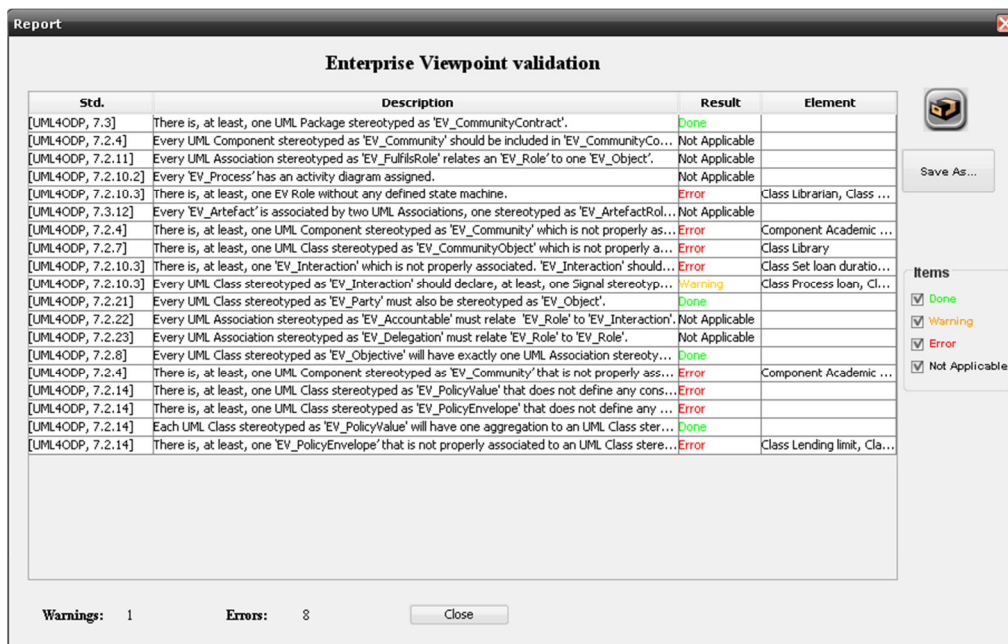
Report

Enterprise Viewpoint validation

| Std. | Description | Result | Element |
|---|---|---|---|
| [UML4ODP, 7.3] | There is, at least, one UML Package stereotyped as 'EV_CommunityContract'. | Done | |
| [UML4ODP, 7.2.4] | Every UML Component stereotyped as 'EV_Community' should be included in 'EV_CommunityCo... | Not Applicable | |
| [UML4ODP, 7.2.11] | Every UML Association stereotyped as 'EV_FulfilsRole' relates an 'EV_Role' to one 'EV_Object'. | Not Applicable | |
| [UML4ODP, 7.2.10.2] | Every 'EV_Process' has an activity diagram assigned. | Not Applicable | |
| [UML4ODP, 7.2.10.3] | There is, at least, one EV Role without any defined state machine. | Error | Class Librarian, Class ... |
| [UML4ODP, 7.3.12] | Every 'EV_Artefact' is associated by two UML Associations, one stereotyped as 'EV_ArtefactRol... | Not Applicable | |
| [UML4ODP, 7.2.4] | There is, at least, one UML Component stereotyped as 'EV_Community' which is not properly as... | Error | Component Academic ... |
| [UML4ODP, 7.2.7] | There is, at least, one UML Class stereotyped as 'EV_CommunityObject' which is not properly a... | Error | Class Library |
| [UML4ODP, 7.2.10.3] | There is, at least, one 'EV_Interaction' which is not properly associated. 'EV_Interaction' should... | Error | Class Set loan duratio... |
| [UML4ODP, 7.2.10.3] | Every UML Class stereotyped as 'EV_Interaction' should declare, at least, one Signal stereotyp... | Warning | Class Process loan, Cl... |
| [UML4ODP, 7.2.21] | Every UML Class stereotyped as 'EV_Party' must also be stereotyped as 'EV_Object'. | Done | |
| [UML4ODP, 7.2.22] | Every UML Association stereotyped as 'EV_Accountable' must relate 'EV_Role' to 'EV_Interaction'. | Not Applicable | |
| [UML4ODP, 7.2.23] | Every UML Association stereotyped as 'EV_Delegation' must relate 'EV_Role' to 'EV_Role'. | Not Applicable | |
| [UML4ODP, 7.2.8] | Every UML Class stereotyped as 'EV_Objective' will have exactly one UML Association stereoty... | Done | |
| [UML4ODP, 7.2.4] | There is, at least, one UML Component stereotyped as 'EV_Community' that is not properly ass... | Error | Component Academic ... |
| [UML4ODP, 7.2.14] | There is, at least, one UML Class stereotyped as 'EV_PolicyValue' that does not define any cons... | Error | |
| [UML4ODP, 7.2.14] | There is, at least, one UML Class stereotyped as 'EV_PolicyEnvelope' that does not define any ... | Error | |
| [UML4ODP, 7.2.14] | Each UML Class stereotyped as 'EV_PolicyValue' will have one aggregation to an UML Class ster... | Done | |
| [UML4ODP, 7.2.14] | There is, at least, one 'EV_PolicyEnvelope' that is not properly associated to an UML Class stere... | Error | Class Lending limit, Cla... |

Save As...

Items
Done
Warning
Error
Not Applicable

Warnings: 1 Errors: 8 Close